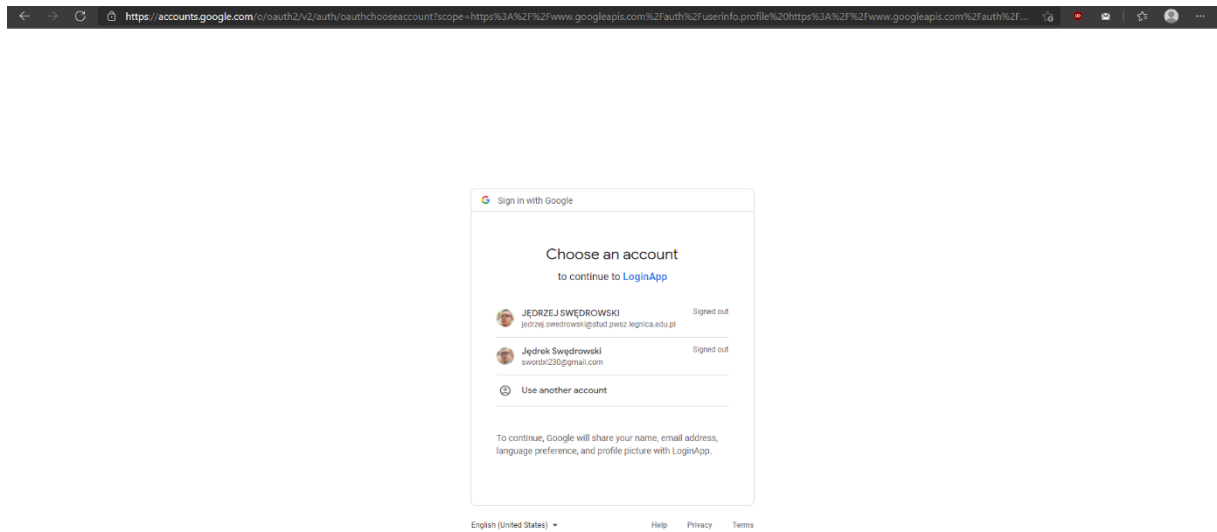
https://accounts.google.com/o/oauth2/v2/auth/oauthchooseaccount?scope=https%3A%2F%2Fwww.googleapis.com%2Fauth%2Fuserinfo.profile%20https%3A%2F%2Fwww.googleapis.com%2Fauth%2F...

G Sign in with Google

Choose an account

to continue to LoginApp

JĘDRZEJ SWĘDROWSKI
jedrzej.swedrowski@stud.pwsz.legnica.edu.pl
Signed out

Jędrek Swędrowski
swordxl230@gmail.com
Signed out

Use another account

To continue, Google will share your name, email address, language preference, and profile picture with LoginApp.

English (United States)
Help
Privacy
Terms